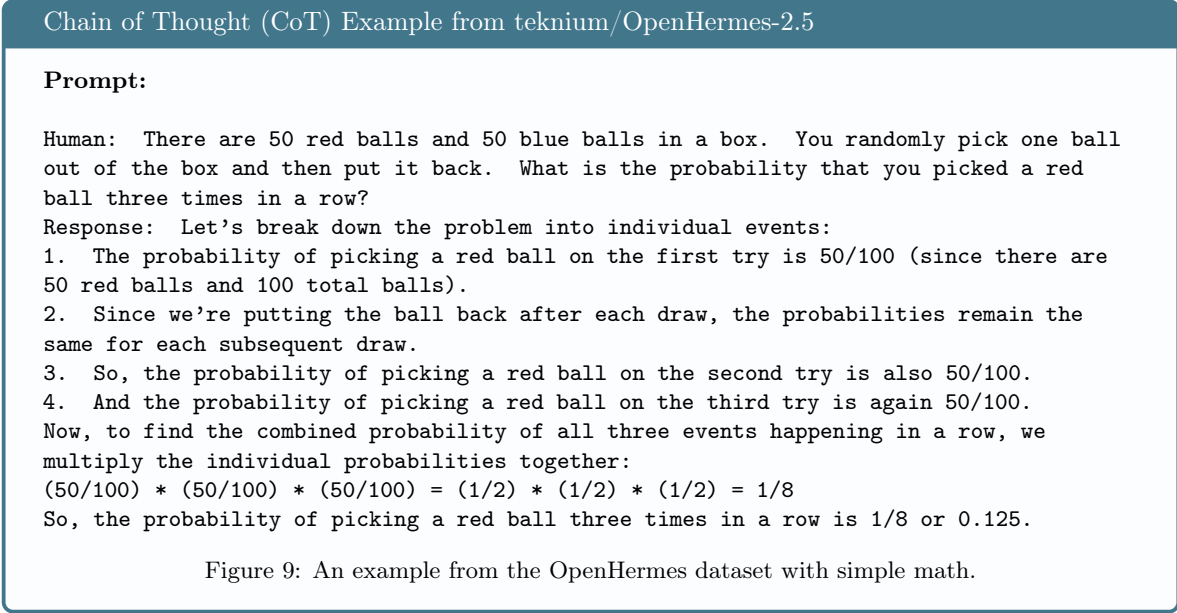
Chain of Thought (CoT) Example from teknium/OpenHermes-2.5

**Prompt:**

Human: There are 50 red balls and 50 blue balls in a box. You randomly pick one ball out of the box and then put it back. What is the probability that you picked a red ball three times in a row?
Response: Let's break down the problem into individual events:
1. The probability of picking a red ball on the first try is 50/100 (since there are 50 red balls and 100 total balls).
2. Since we're putting the ball back after each draw, the probabilities remain the same for each subsequent draw.
3. So, the probability of picking a red ball on the second try is also 50/100.
4. And the probability of picking a red ball on the third try is again 50/100.
Now, to find the combined probability of all three events happening in a row, we multiply the individual probabilities together:
(50/100) * (50/100) * (50/100) = (1/2) * (1/2) * (1/2) = 1/8
So, the probability of picking a red ball three times in a row is 1/8 or 0.125.

Figure 9: An example from the OpenHermes dataset with simple math.